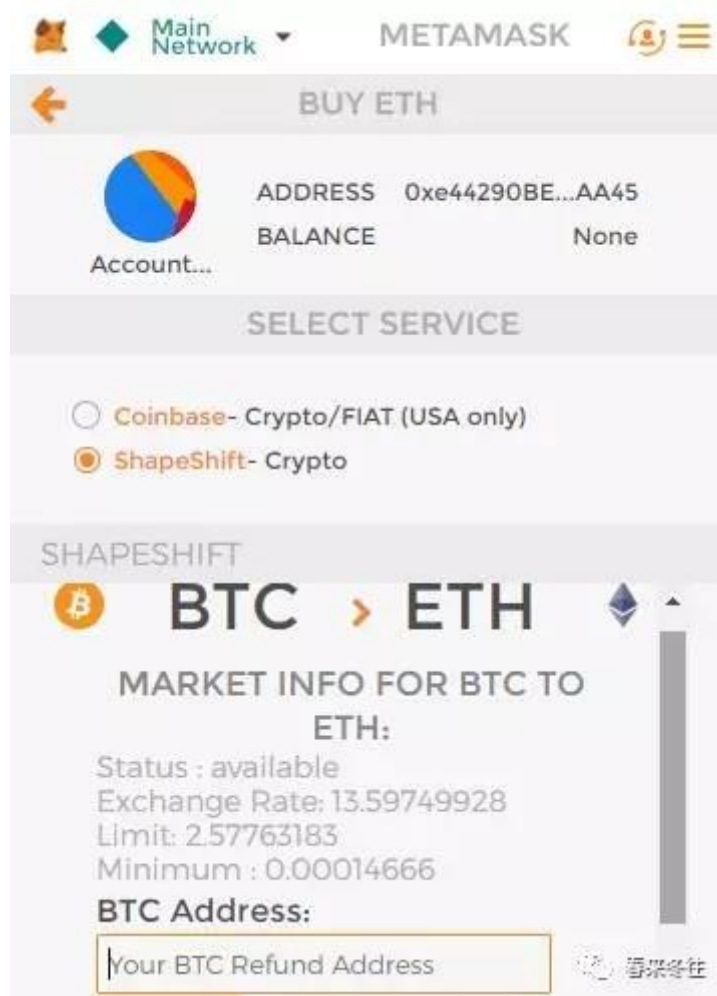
Main Network

METAMASK

BUY ETH

Account...

ADDRESS 0xe44290BE...AA45
BALANCE None

SELECT SERVICE

Coinbase- Crypto/FIAT (USA only)
ShapeShift- Crypto

SHAPESHIFT

BTC > ETH

MARKET INFO FOR BTC TO ETH:

Status : available
Exchange Rate: 13.59749928
Limit: 2.57763183
Minimum : 0.00014666

BTC Address:

Your BTC Refund Address

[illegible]